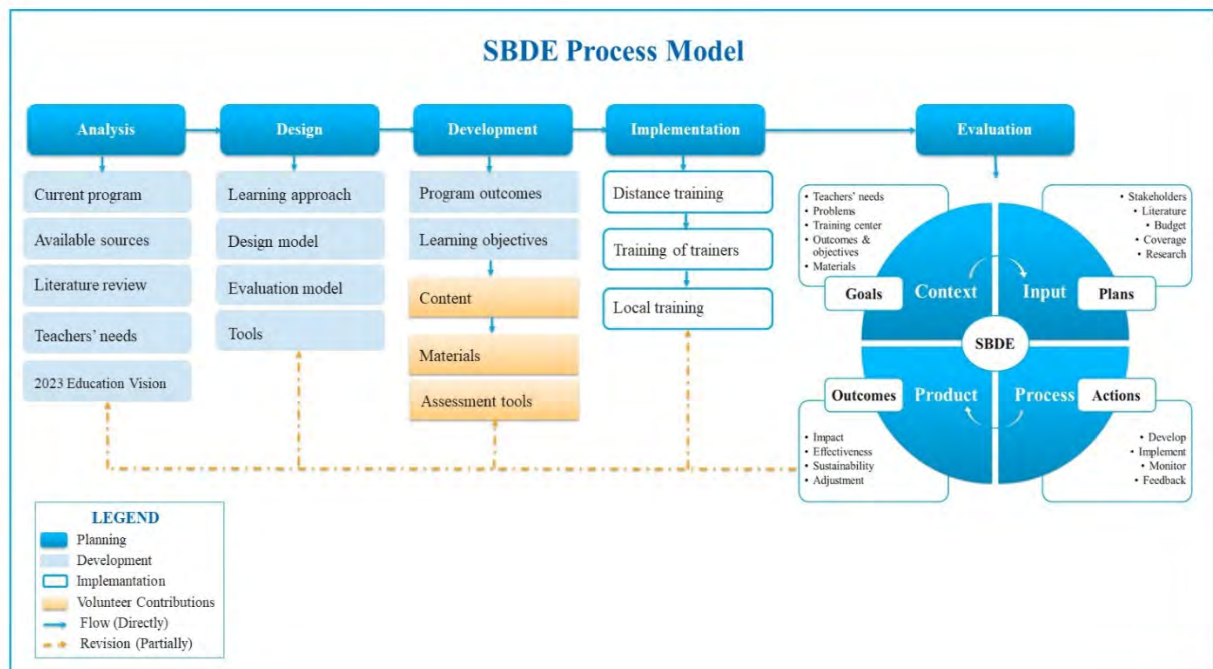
SBDE Process Model

Analysis

Current program

Available sources

Literature review

Teachers' needs

2023 Education Vision

Design

Learning approach

Design model

Evaluation model

Tools

Development

Program outcomes

Learning objectives

Content

Materials

Assessment tools

Implementation

Distance training

Training of trainers

Local training

Evaluation

• Teachers' needs
• Problems
• Training center
• Outcomes & objectives
• Materials

Goals

Context

Input

Plans

• Stakeholders
• Literature
• Budget
• Coverage
• Research

SBDE

Outcomes

Product

Process

Actions

• Impact
• Effectiveness
• Sustainability
• Adjustment

• Develop
• Implement
• Monitor
• Feedback

LEGEND
Planning
Development
Implemantation
Volunteer Contributions
Flow (Directly)
Revision (Partially)